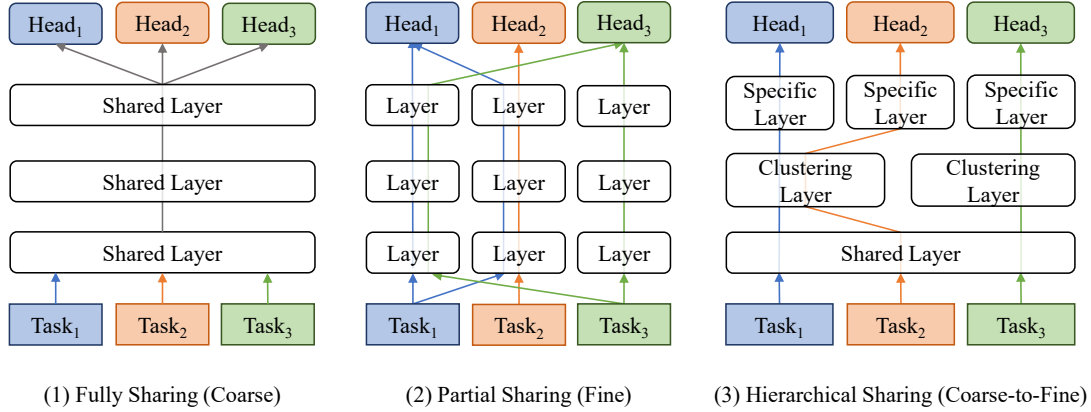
Head$_1$ Head$_2$ Head$_3$

Shared Layer

Shared Layer

Shared Layer

Task$_1$ Task$_2$ Task$_3$

(1) Fully Sharing (Coarse)

Head$_1$ Head$_2$ Head$_3$

Layer Layer Layer

Layer Layer Layer

Layer Layer Layer

Task$_1$ Task$_2$ Task$_3$

(2) Partial Sharing (Fine)

Head$_1$ Head$_2$ Head$_3$

Specific Layer Specific Layer Specific Layer

Clustering Layer Clustering Layer

Shared Layer

Task$_1$ Task$_2$ Task$_3$

(3) Hierarchical Sharing (Coarse-to-Fine)